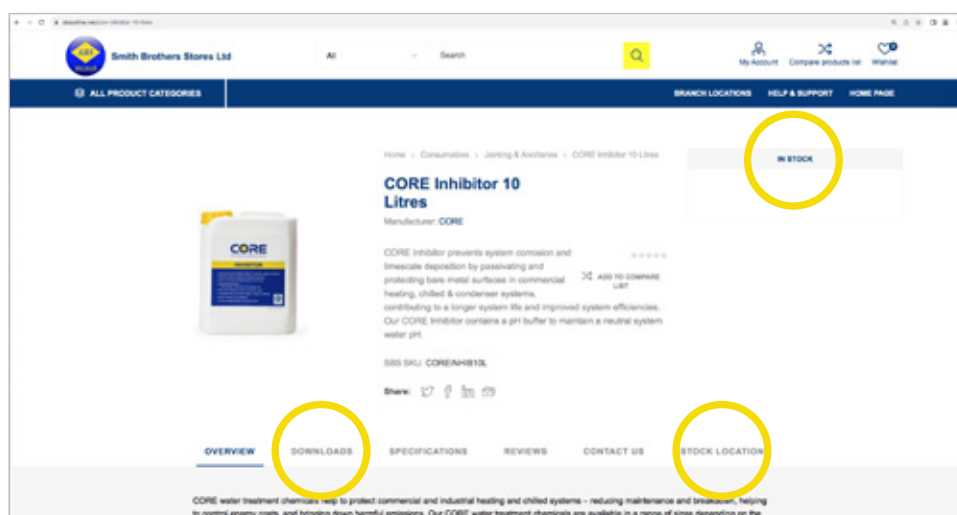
Smith Brothers Stores Ltd

All

Search

My Account Compare products list Wishlist

ALL PRODUCT CATEGORIES

BRANCH LOCATIONS HELP & SUPPORT HOME PAGE

Home > Consumables > Jointing & Ancillaries > CORE Inhibitor 10 Litres

IN STOCK

CORE Inhibitor 10 Litres

Manufacturer: CORE

CORE

CORE Inhibitor prevents system corrosion and limescale deposition by passivating and protecting bare metal surfaces in commercial heating, chilled & condenser systems, contributing to a longer system life and improved system efficiencies. Our CORE Inhibitor contains a pH buffer to maintain a neutral system water pH.

ADD TO COMPARE LIST

SBS SKU: COREINHIB10L

Share:

OVERVIEW DOWNLOADS SPECIFICATIONS REVIEWS CONTACT US STOCK LOCATION

CORE water treatment chemicals help to protect commercial and industrial heating and chilled systems – reducing maintenance and breakdown, helping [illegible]